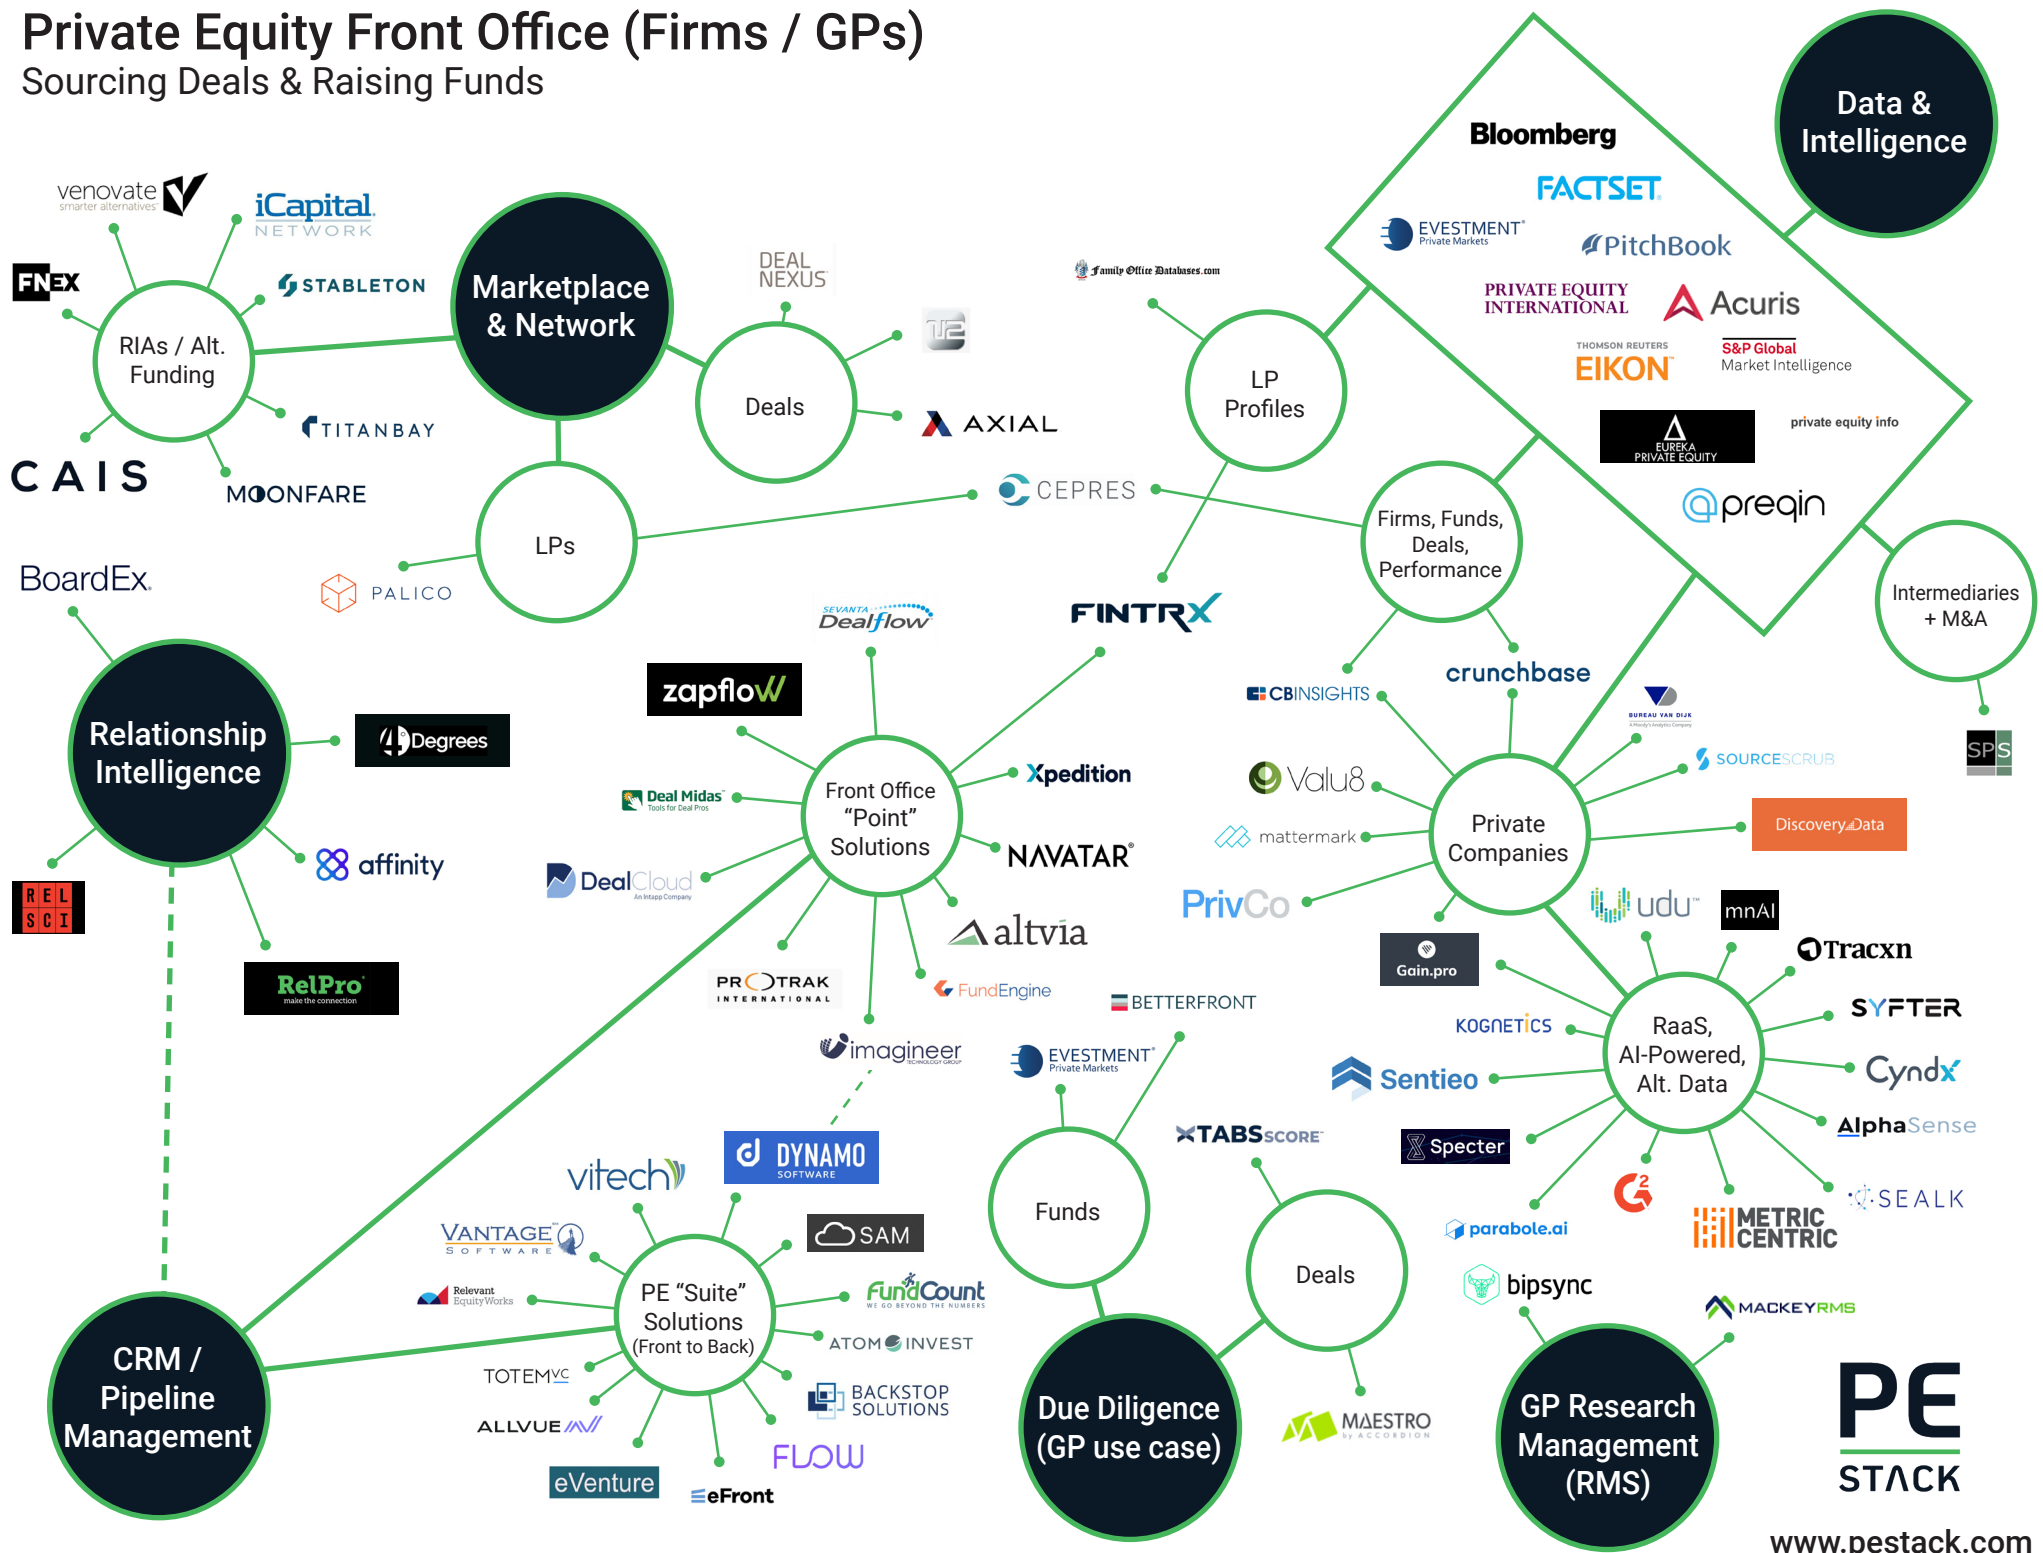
Private Equity Front Office (Firms / GPs)
Sourcing Deals & Raising Funds

Data & Intelligence

Bloomberg
FACTSET
EVESTMENT Private Markets
PitchBook
PRIVATE EQUITY INTERNATIONAL
Acuris
THOMSON REUTERS EIKON
S&P Global Market Intelligence
EUREKA PRIVATE EQUITY
private equity info
preqin

venovate smarter alternatives
iCapital NETWORK
FNEX
STABLETON
RIAs / Alt. Funding
TITANBAY
CAIS
MOONFARE

Marketplace & Network

DEAL NEXUS
Deals
AXIAL

Family Office Databases.com
LP Profiles

LPs
CEPRES
PALICO

Firms, Funds, Deals, Performance

Intermediaries + M&A
SPS

BoardEx
Relationship Intelligence
4Degrees
affinity
REL SCI
RelPro make the connection

SEVANTA Dealflow
FINTRX
zapflow
Deal Midas Tools for Deal Pros
Front Office "Point" Solutions
Xpedition
NAVATAR
DealCloud An Intapp Company
altvia
PROTRAK INTERNATIONAL
FundEngine
imagineer
BETTERFRONT
EVESTMENT Private Markets

CBINSIGHTS
crunchbase
BUREAU VAN DIJK
SOURCESCRUB
Valu8
mattermark
Private Companies
Discovery Data
PrivCo
udu
mnAI
Gain.pro
Tracxn
KOGNETICS
RaaS, AI-Powered, Alt. Data
SYFTER
Sentieo
Cyndx
AlphaSense
TABSSCORE
Specter
G2
METRIC CENTRIC
SEALK
parabole.ai
bipsync
MACKEYRMS

vitech
DYNAMO SOFTWARE
VANTAGE SOFTWARE
SAM
Relevant EquityWorks
PE "Suite" Solutions (Front to Back)
FundCount WE GO BEYOND THE NUMBERS
ATOM INVEST
TOTEMVC
BACKSTOP SOLUTIONS
ALLVUE
FLOW
eVenture
eFront

CRM / Pipeline Management

Funds
Deals
Due Diligence (GP use case)
MAESTRO by ACCORDION
GP Research Management (RMS)

PE STACK
www.pestack.com